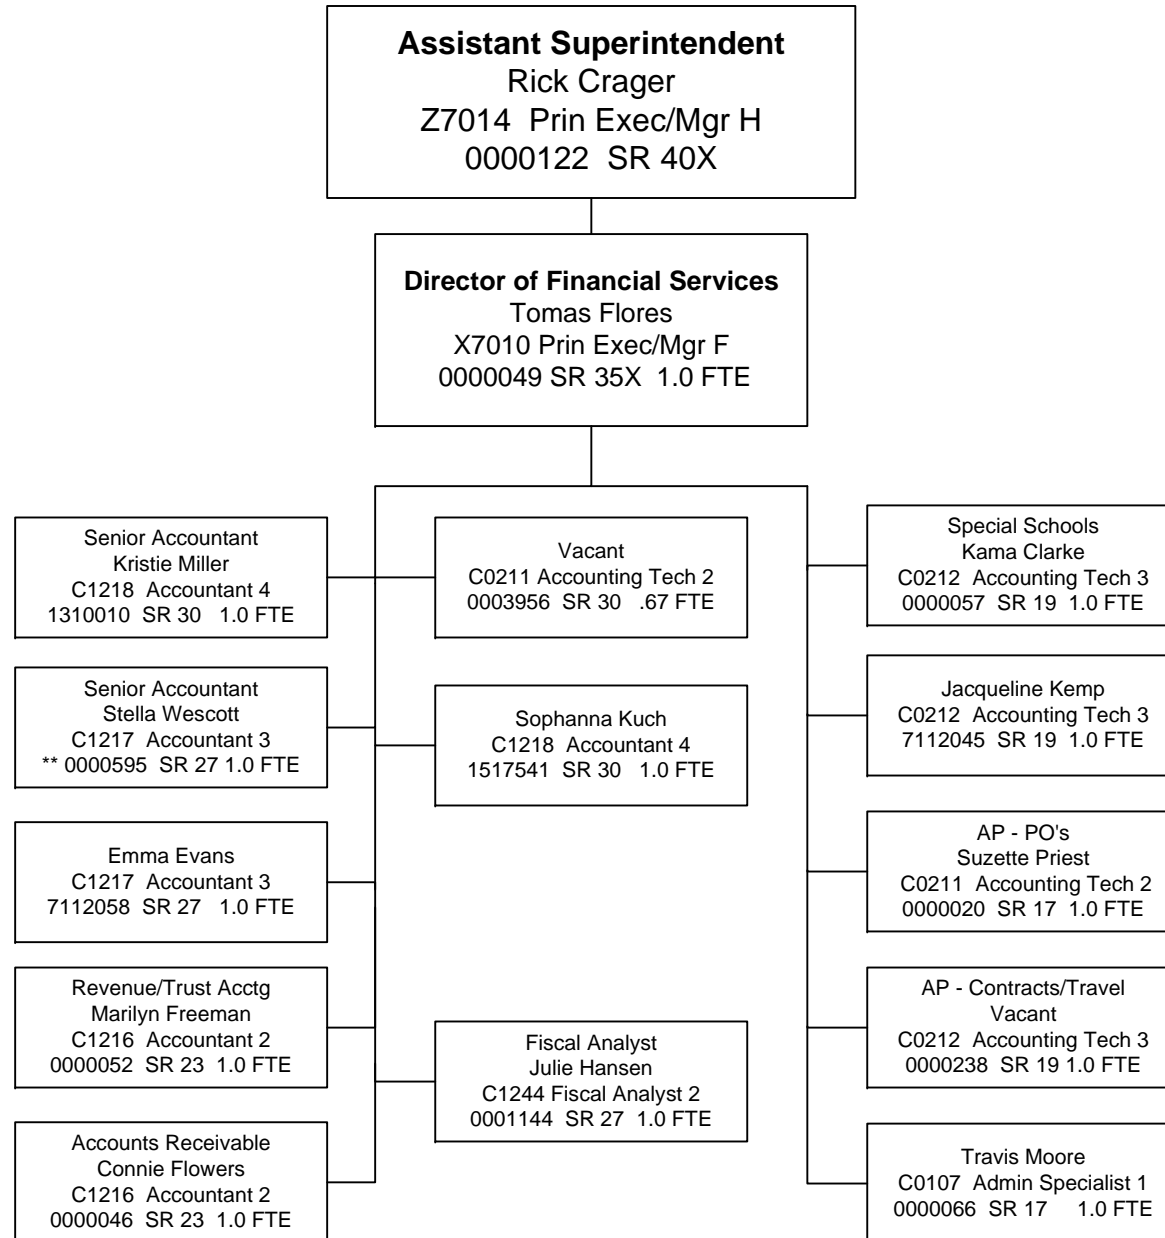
**Assistant Superintendent**
Rick Crager
Z7014 Prin Exec/Mgr H
0000122 SR 40X

**Director of Financial Services**
Tomas Flores
X7010 Prin Exec/Mgr F
0000049 SR 35X 1.0 FTE

Senior Accountant
Kristie Miller
C1218 Accountant 4
1310010 SR 30 1.0 FTE

Senior Accountant
Stella Wescott
C1217 Accountant 3
** 0000595 SR 27 1.0 FTE

Emma Evans
C1217 Accountant 3
7112058 SR 27 1.0 FTE

Revenue/Trust Acctg
Marilyn Freeman
C1216 Accountant 2
0000052 SR 23 1.0 FTE

Accounts Receivable
Connie Flowers
C1216 Accountant 2
0000046 SR 23 1.0 FTE

Vacant
C0211 Accounting Tech 2
0003956 SR 30 .67 FTE

Sophanna Kuch
C1218 Accountant 4
1517541 SR 30 1.0 FTE

Fiscal Analyst
Julie Hansen
C1244 Fiscal Analyst 2
0001144 SR 27 1.0 FTE

Special Schools
Kama Clarke
C0212 Accounting Tech 3
0000057 SR 19 1.0 FTE

Jacqueline Kemp
C0212 Accounting Tech 3
7112045 SR 19 1.0 FTE

AP - PO's
Suzette Priest
C0211 Accounting Tech 2
0000020 SR 17 1.0 FTE

AP - Contracts/Travel
Vacant
C0212 Accounting Tech 3
0000238 SR 19 1.0 FTE

Travis Moore
C0107 Admin Specialist 1
0000066 SR 17 1.0 FTE